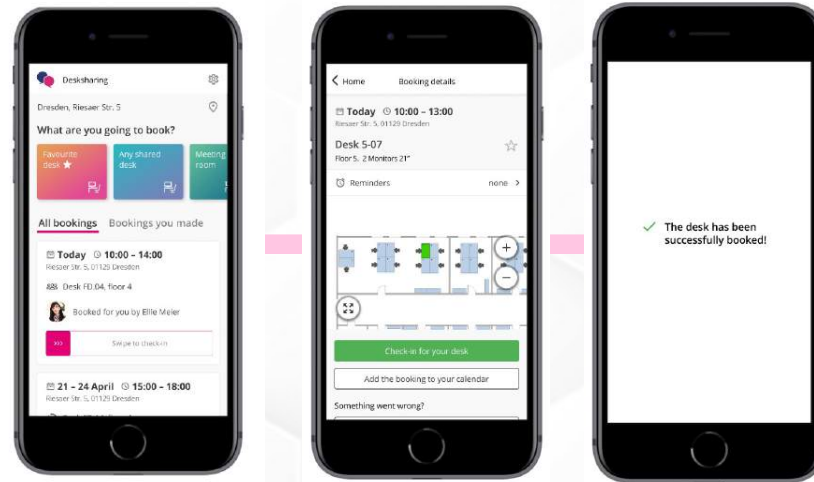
Desksharing

Dresden, Riesaer Str. 5

What are you going to book?

Favourite desk ★

Any shared desk

Meeting room

All bookings Bookings you made

Today 10:00 – 14:00
Riesaer Str. 5, 01129 Dresden

Desk FD.04, floor 4

Booked for you by Ellie Meier

Swipe to check-in

21 – 24 April 15:00 – 18:00
Riesaer Str. 5, 01129 Dresden

Home Booking details

Today 10:00 – 13:00
Riesaer Str. 5, 01129 Dresden

Desk 5-07
Floor 5, 2 Monitors 21"

Reminders none

Check-in for your desk

Add the booking to your calendar

Something went wrong?

The desk has been successfully booked!